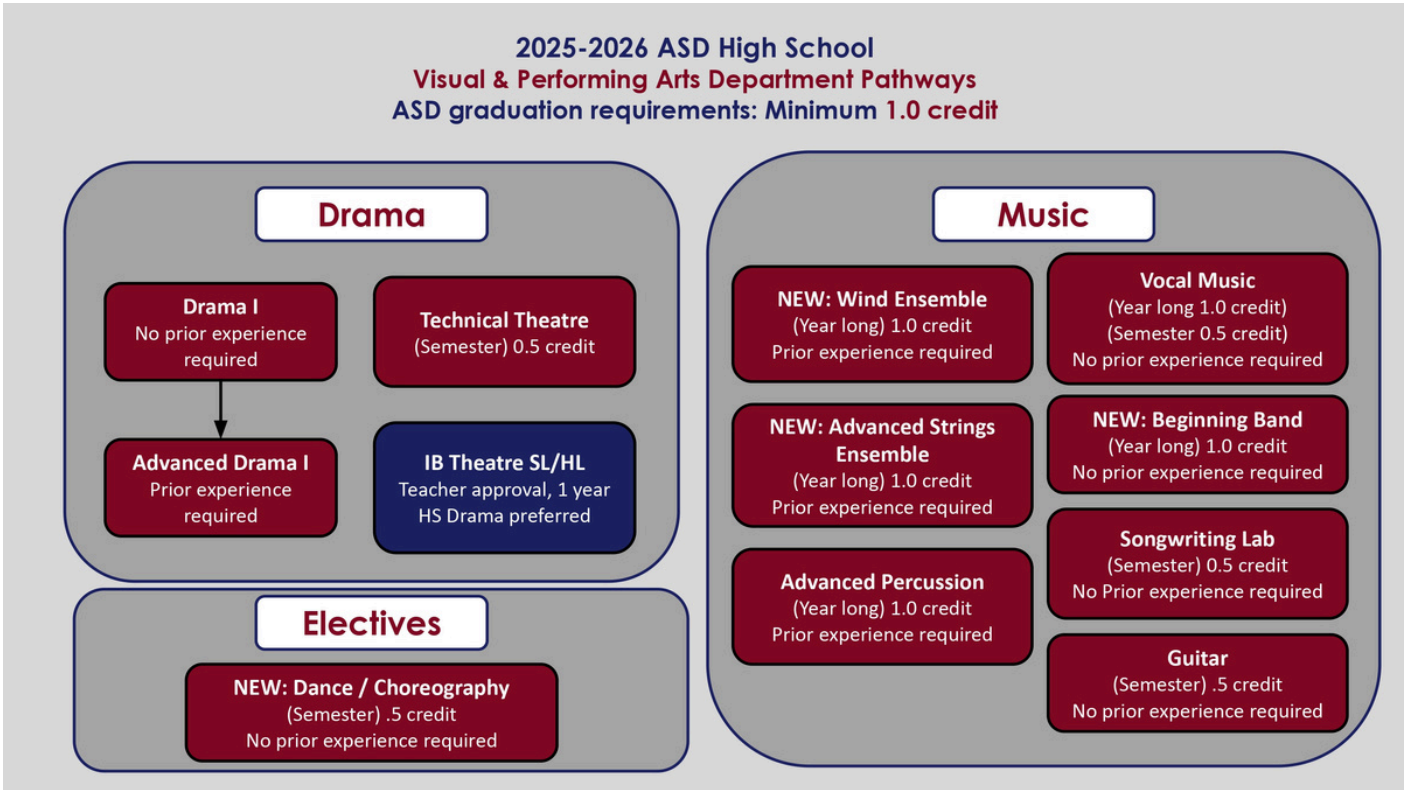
2025-2026 ASD High School
Visual & Performing Arts Department Pathways
ASD graduation requirements: Minimum 1.0 credit

Drama

Drama I
No prior experience required

Advanced Drama I
Prior experience required

Technical Theatre
(Semester) 0.5 credit

IB Theatre SL/HL
Teacher approval, 1 year HS Drama preferred

Electives

NEW: Dance / Choreography
(Semester) .5 credit
No prior experience required

Music

NEW: Wind Ensemble
(Year long) 1.0 credit
Prior experience required

NEW: Advanced Strings Ensemble
(Year long) 1.0 credit
Prior experience required

Advanced Percussion
(Year long) 1.0 credit
Prior experience required

Vocal Music
(Year long 1.0 credit)
(Semester 0.5 credit)
No prior experience required

NEW: Beginning Band
(Year long) 1.0 credit
No prior experience required

Songwriting Lab
(Semester) 0.5 credit
No Prior experience required

Guitar
(Semester) .5 credit
No prior experience required